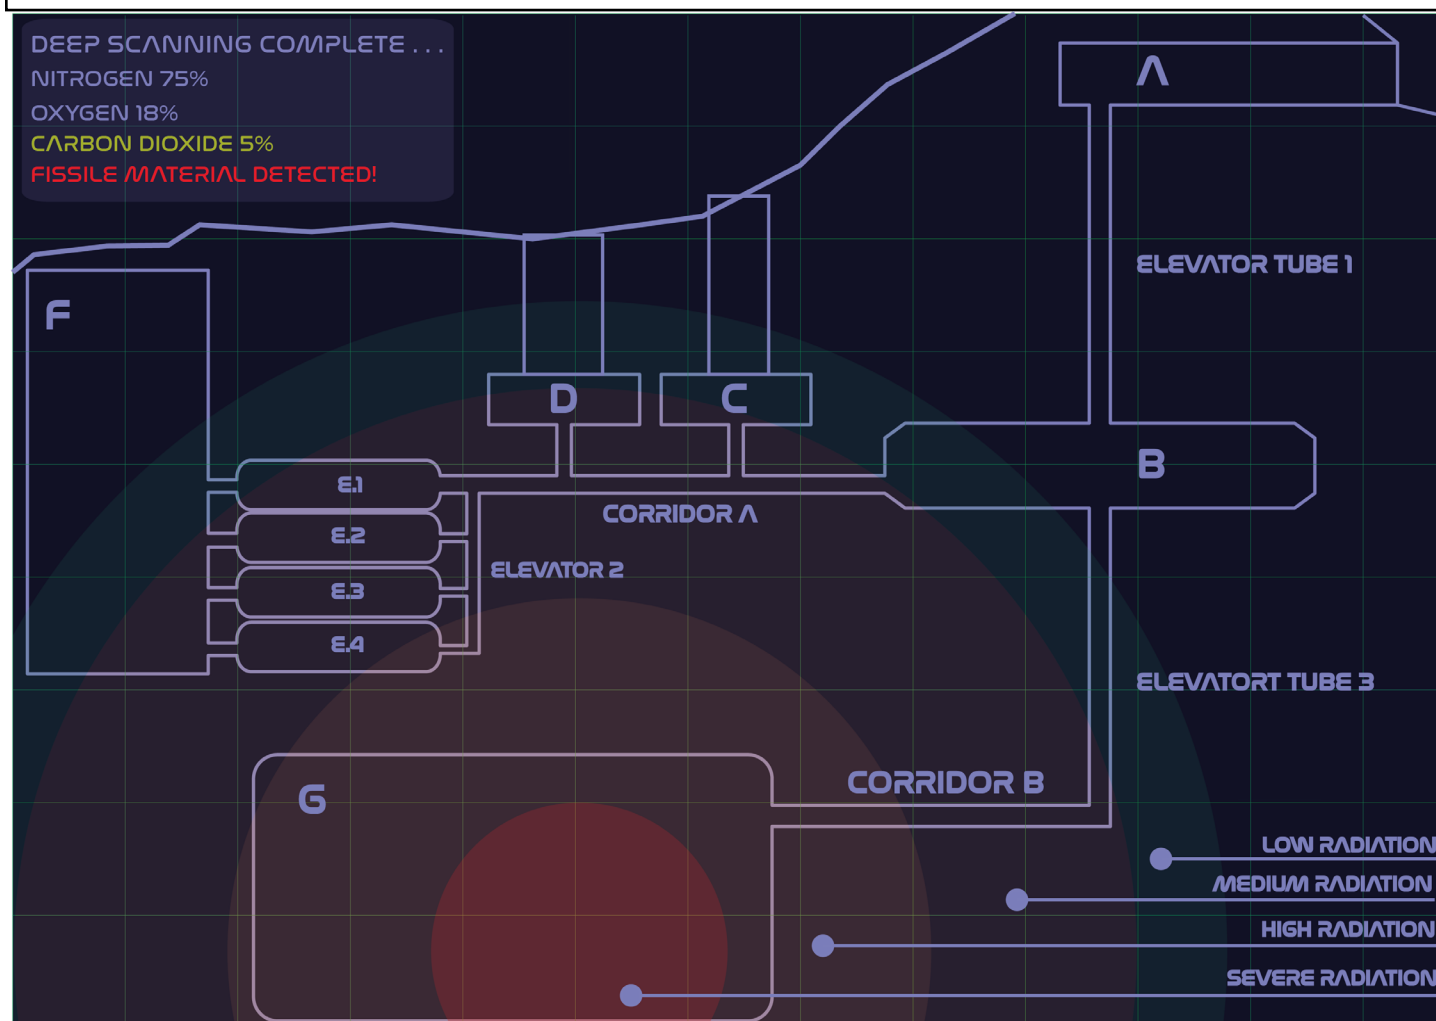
DEEP SCANNING COMPLETE . . .
NITROGEN 75%
OXYGEN 18%
CARBON DIOXIDE 5%
FISSILE MATERIAL DETECTED!

A

ELEVATOR TUBE 1

F

D

C

B

E.1

E.2

E.3

E.4

CORRIDOR A

ELEVATOR 2

ELEVATORT TUBE 3

G

CORRIDOR B

LOW RADIATION
MEDIUM RADIATION
HIGH RADIATION
SEVERE RADIATION